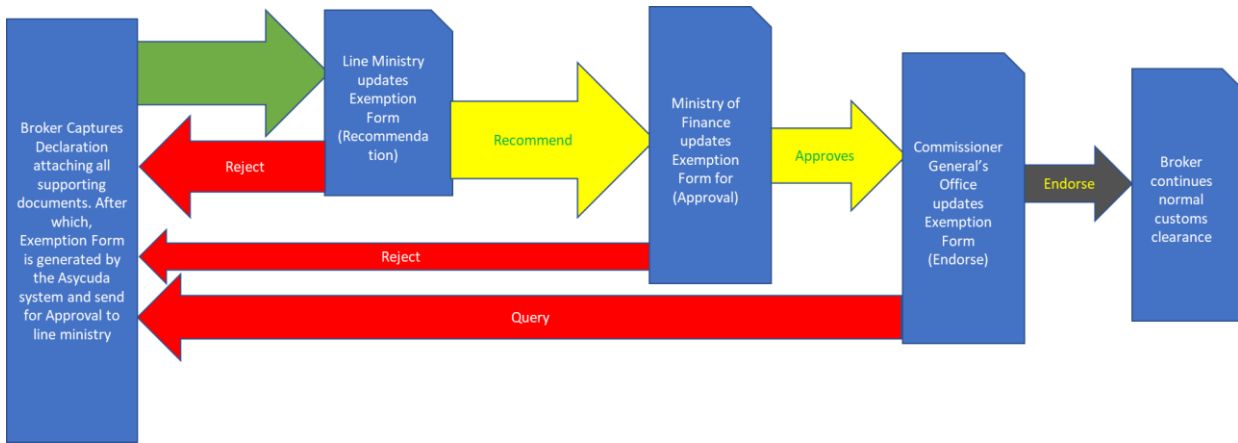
Broker Captures Declaration attaching all supporting documents. After which, Exemption Form is generated by the Asycuda system and send for Approval to line ministry

Line Ministry updates Exemption Form (Recommendation)

Reject

Recommend

Ministry of Finance updates Exemption Form for (Approval)

Approves

Commissioner General's Office updates Exemption Form (Endorse)

Endorse

Broker continues normal customs clearance

Reject

Query